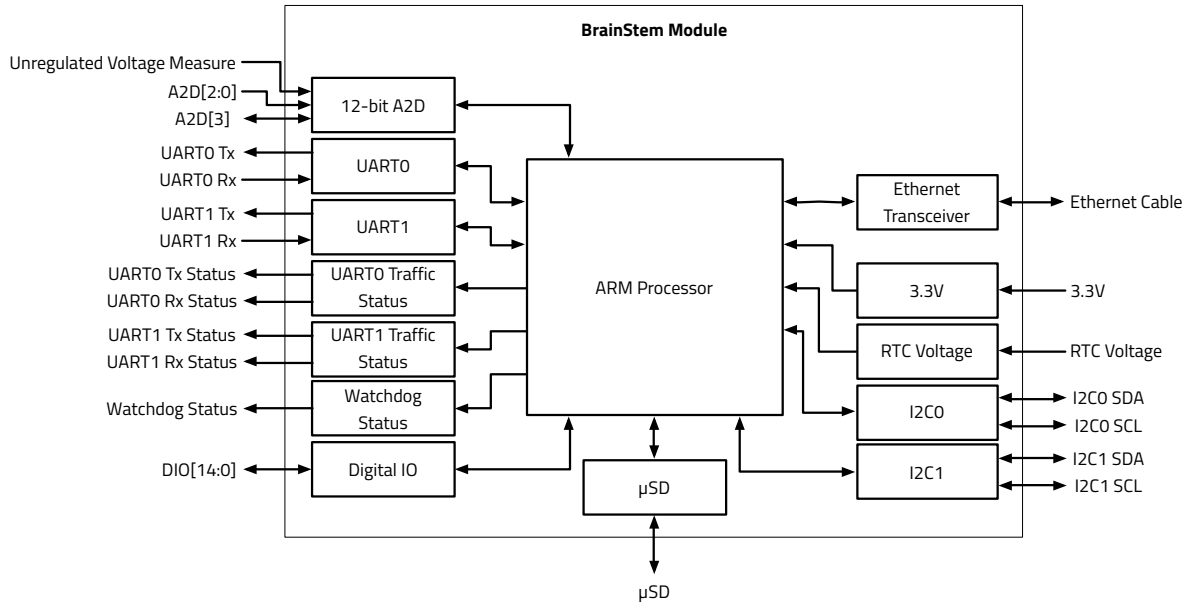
BrainStem Module

Unregulated Voltage Measure
A2D[2:0]
A2D[3]
12-bit A2D

UART0 Tx
UART0 Rx
UART0

UART1 Tx
UART1 Rx
UART1

UART0 Tx Status
UART0 Rx Status
UART0 Traffic Status

UART1 Tx Status
UART1 Rx Status
UART1 Traffic Status

Watchdog Status
Watchdog Status

DIO[14:0]
Digital IO

ARM Processor

μSD

μSD

Ethernet Transceiver
Ethernet Cable

3.3V
3.3V

RTC Voltage
RTC Voltage

I2C0
I2C0 SDA
I2C0 SCL

I2C1
I2C1 SDA
I2C1 SCL